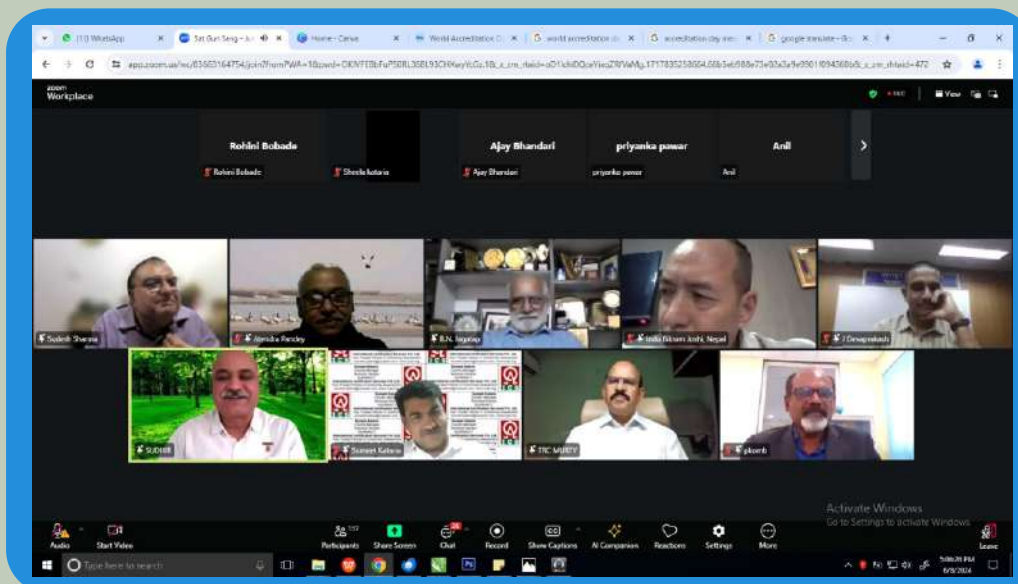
(11) WhatsApp
Sat Guru Sevig
Home - Canva
World Accreditation D
world accreditation d
accreditation day me
google translate

app.zoom.us/wc/83663164754/join?fromPWA=1&pwd=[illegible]

zoom Workplace

View

Rohini Bobade
Rohini Bobade
Sheela kataria
Ajay Bhandari
Ajay Bhandari
priyanka pawar
priyanka pawar
Anil
Anil

Sudesh Sharma
Atendra Pandey
B.N. Jagatap
Indra Bikram Joshi, Nepal
J Devaprakash
SUDHIR
Sumeet Kalra
TRC MURTY
pkomb

Activate Windows
Go to Settings to activate Windows.

Audio
Start Video
157
Participants
Share Screen
Chat
Record
Show Captions
AI Companion
Reactions
Settings
More
Leave

Type here to search
5:06:26 PM
6/9/2024